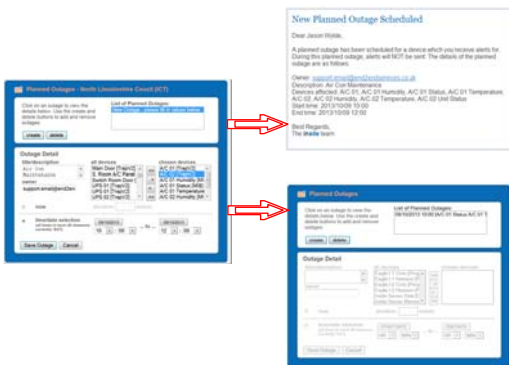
Planned Outages - North Lincolnshire Council (ICT)

Click on an outage to view the details below. Use the create and delete buttons to add and remove outages.

List of Planned Outages:
New Outage - please fill in values below

create delete

Outage Detail

title/description
Air Con
Maintenance
owner
support.email@end2env

all devices
Main Door [Trap/2]
S. Room A/C Panel
Switch Room Door
UPS 01 [Trap/2]
UPS 01 [Trap/2]
UPS 02 [Trap/2]

chosen devices
A/C 01 [Trap/2]
A/C 02 [Trap/2]
A/C 01 Humidity [M
A/C 01 Status [M/S
A/C 01 Temperature
A/C 02 Humidity [M

now duration

timetable selection

09/10/2013 ... 09/10/2013
15 : 00 to 12 : 00

Save Outage Cancel

New Planned Outage Scheduled

Dear Jason Wylde,

A planned outage has been scheduled for a device which you receive alerts for. During this planned outage, alerts will NOT be sent. The details of the planned outage are as follows:

Owner: support.email@end2endservices.co.uk
Description: Air Con Maintenance
Devices affected: A/C 01, A/C 01 Humidity, A/C 01 Status, A/C 01 Temperature, A/C 02, A/C 02 Humidity, A/C 02 Temperature, A/C 02 Unit Status
Start time: 2013/10/09 15:00
End time: 2013/10/09 12:00

Best Regards,
The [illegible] team

Planned Outages

Click on an outage to view the details below. Use the create and delete buttons to add and remove outages.

List of Planned Outages:
09/10/2013 15:00 A/C 01 Status A/C 01 T

create delete

Outage Detail

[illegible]
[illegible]
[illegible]
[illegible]

now duration

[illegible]

Save Outage Cancel